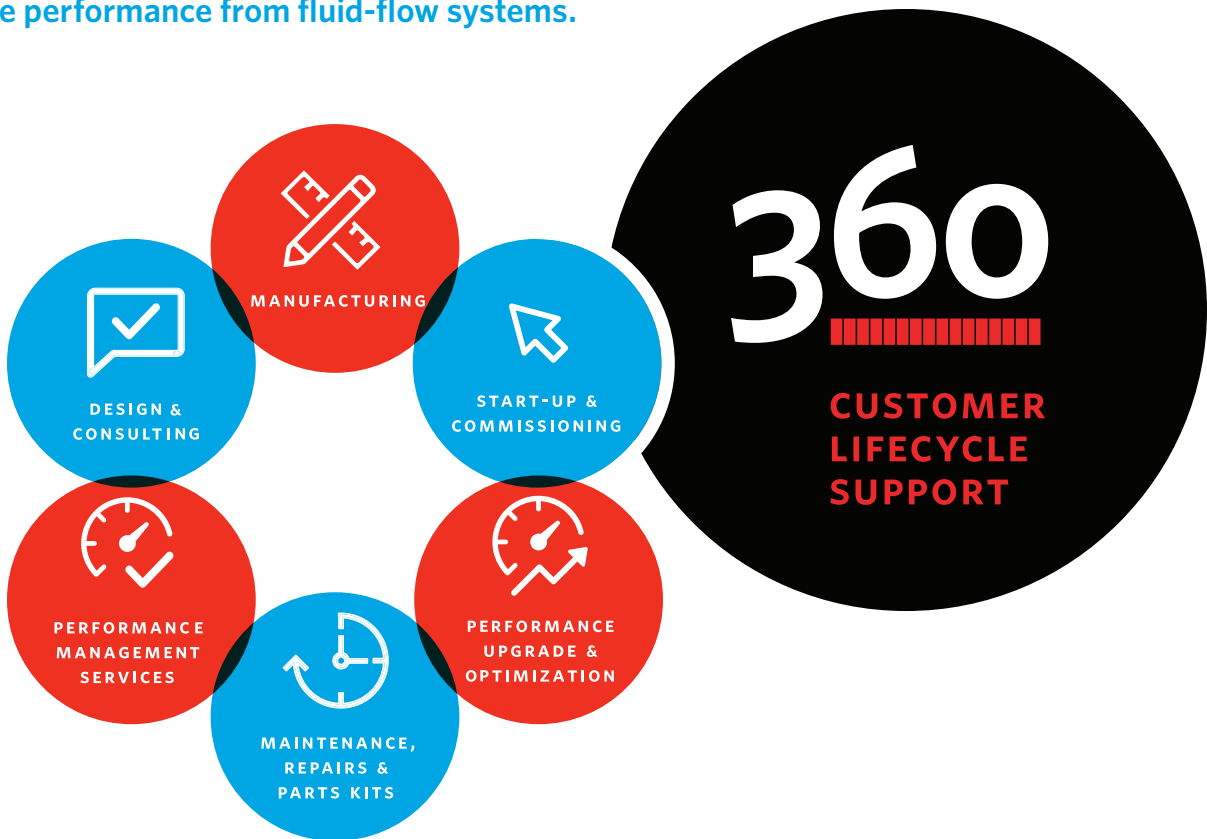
e performance from fluid-flow systems.

MANUFACTURING

DESIGN & CONSULTING

START-UP & COMMISSIONING

360

CUSTOMER LIFECYCLE SUPPORT

PERFORMANCE MANAGEMENT SERVICES

PERFORMANCE UPGRADE & OPTIMIZATION

MAINTENANCE, REPAIRS & PARTS KITS